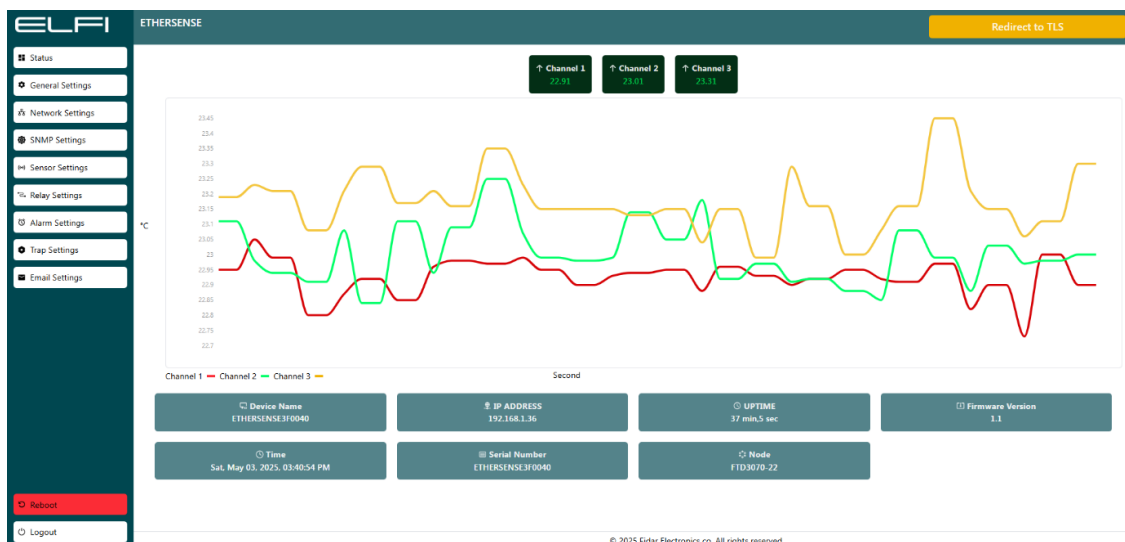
ELFI

ETHERSENSE

Redirect to TLS

Status
General Settings
Network Settings
SNMP Settings
Sensor Settings
Relay Settings
Alarm Settings
Trap Settings
Email Settings

↑ Channel 1
22.91

↑ Channel 2
23.01

↑ Channel 3
23.31

°C

23.45
23.4
23.35
23.3
23.25
23.2
23.15
23.1
23.05
23
22.95
22.9
22.85
22.8
22.75
22.7

Channel 1 Channel 2 Channel 3

Second

Device Name
ETHERSENSE3F0040

IP ADDRESS
192.168.1.36

UPTIME
37 min,5 sec

Firmware Version
1.1

Time
Sat, May 03, 2025, 03:40:54 PM

Serial Number
ETHERSENSE3F0040

Node
FTD3070-22

Reboot

Logout

© 2025 Fidar Electronics co. All rights reserved